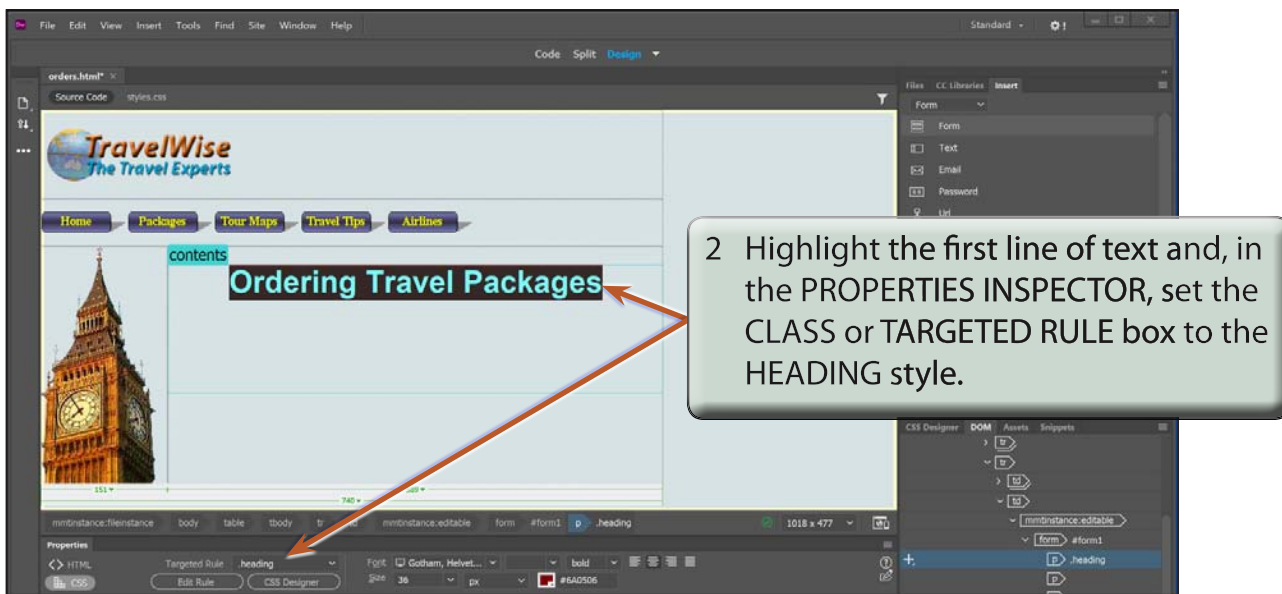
File Edit View Insert Tools Find Site Window Help

Standard

Code Split Design

orders.html* ×

Source Code styles.css

TravelWise
The Travel Experts

Home Packages Tour Maps Travel Tips Airlines

contents

Ordering Travel Packages

151 ▾ 740 ▾ 589 ▾

Files CC Libraries Insert

Form

Form
Text
Email
Password
Url

2 Highlight the first line of text and, in the PROPERTIES INSPECTOR, set the CLASS or TARGETED RULE box to the HEADING style.

CSS Designer DOM Assets Snippets

tr
tr
td
td
mmtinstance:editable
form #form1
p .heading
p

mmtinstance:fileinstance body table tbody tr td mmtinstance:editable form #form1 p .heading

1018 x 477

Properties

HTML
CSS

Targeted Rule .heading
Edit Rule CSS Designer

Font Gotham, Helvet... bold
Size 36 px #6A0506